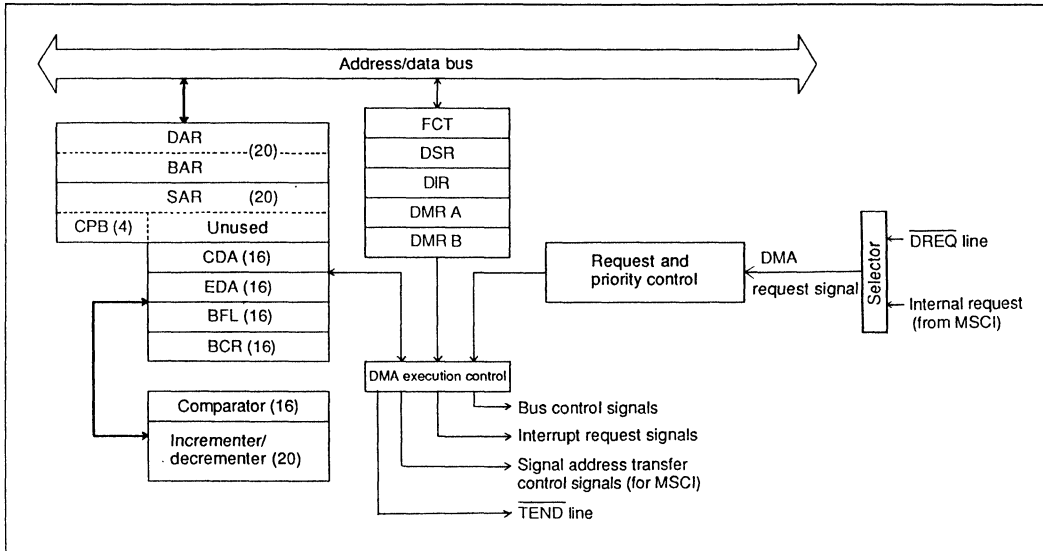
Address/data bus

DAR
(20)
BAR
SAR (20)
CPB (4)
Unused
CDA (16)
EDA (16)
BFL (16)
BCR (16)

FCT
DSR
DIR
DMR A
DMR B

Request and priority control

DMA request signal

Selector

$\overline{DREQ}$ line

Internal request (from MSCI)

DMA execution control

Comparator (16)

Incrementer/ decrementer (20)

Bus control signals

Interrupt request signals

Signal address transfer control signals (for MSCI)

$\overline{TEND}$ line